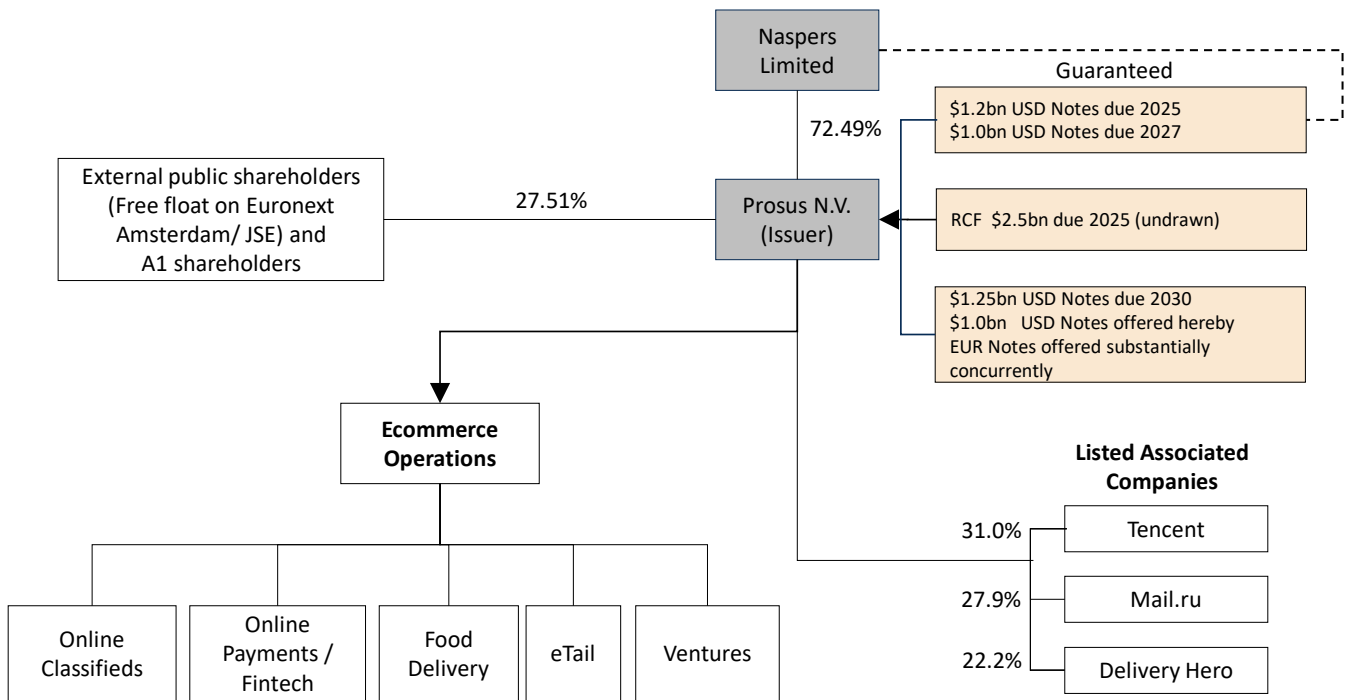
Naspers Limited

Guaranteed

$1.2bn USD Notes due 2025
$1.0bn USD Notes due 2027

72.49%

External public shareholders (Free float on Euronext Amsterdam/ JSE) and A1 shareholders

27.51%

Prosus N.V. (Issuer)

RCF $2.5bn due 2025 (undrawn)

$1.25bn USD Notes due 2030
$1.0bn USD Notes offered hereby
EUR Notes offered substantially concurrently

Ecommerce Operations

Listed Associated Companies

31.0%

Tencent

27.9%

Mail.ru

22.2%

Delivery Hero

Online Classifieds

Online Payments / Fintech

Food Delivery

eTail

Ventures